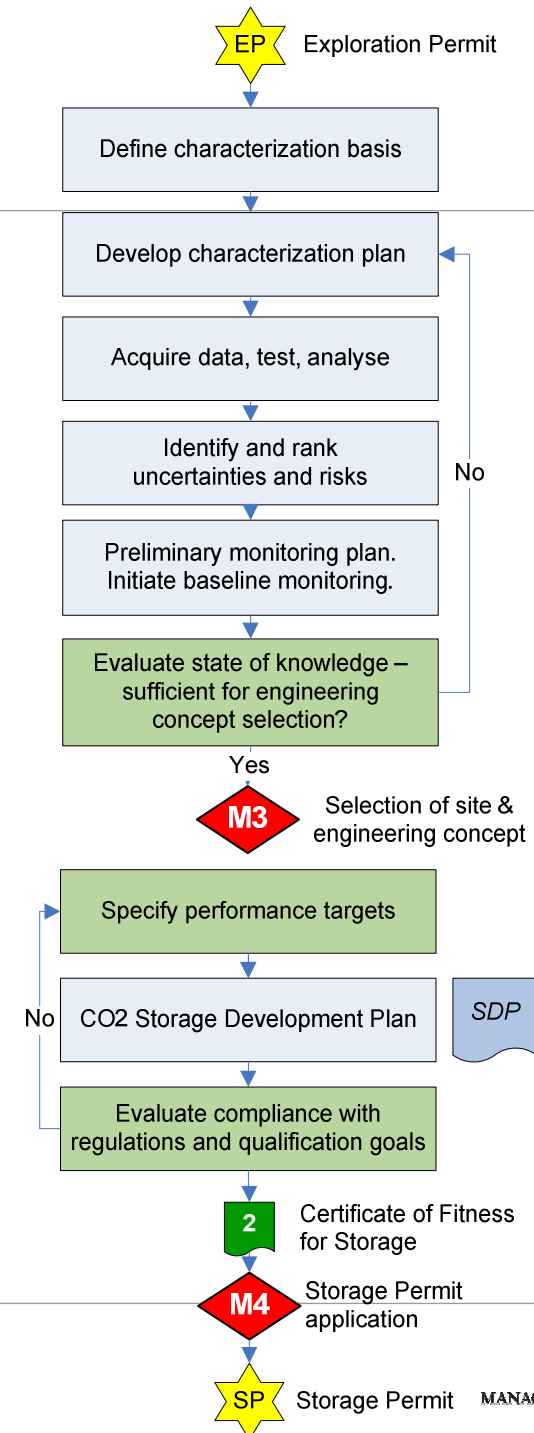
EP Exploration Permit

Define characterization basis

Develop characterization plan

Acquire data, test, analyse

Identify and rank uncertainties and risks

No

Preliminary monitoring plan. Initiate baseline monitoring.

Evaluate state of knowledge – sufficient for engineering concept selection?

Yes

M3 Selection of site & engineering concept

Specify performance targets

No

CO2 Storage Development Plan

SDP

Evaluate compliance with regulations and qualification goals

2 Certificate of Fitness for Storage

M4 Storage Permit application

SP Storage Permit

MANA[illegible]